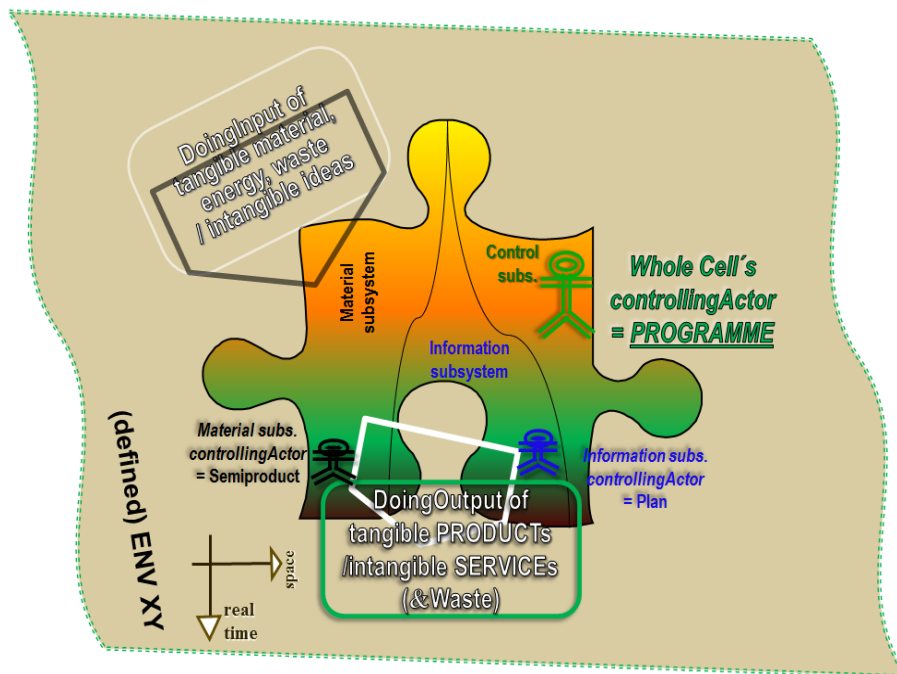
DoingInput of tangible material, energy, waste / intangible ideas

Material subsystem

Control subs.

Whole Cell´s controllingActor = PROGRAMME

Information subsystem

Material subs. controllingActor = Semiproduct

Information subs. controllingActor = Plan

DoingOutput of tangible PRODUCTs /intangible SERVICEs (&Waste)

(defined) ENV XY

space

real time